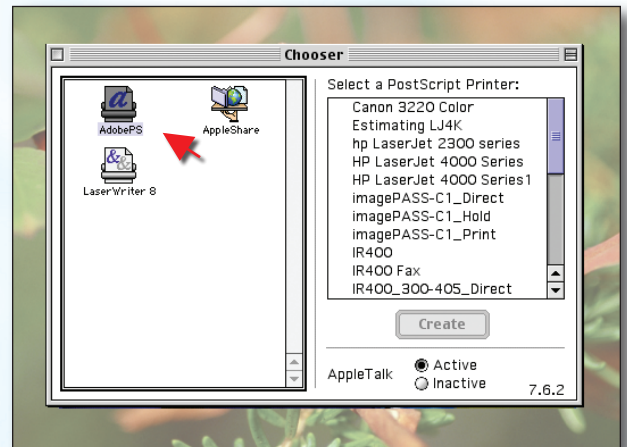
Chooser

AdobePS
AppleShare
LaserWriter 8

Select a PostScript Printer:

Canon 3220 Color
Estimating LJ4K
hp LaserJet 2300 series
HP LaserJet 4000 Series
HP LaserJet 4000 Series1
imagePASS-C1_Direct
imagePASS-C1_Hold
imagePASS-C1_Print
IR400
IR400 Fax
IR400_300-405_Direct

Create

AppleTalk
Active
Inactive

7.6.2